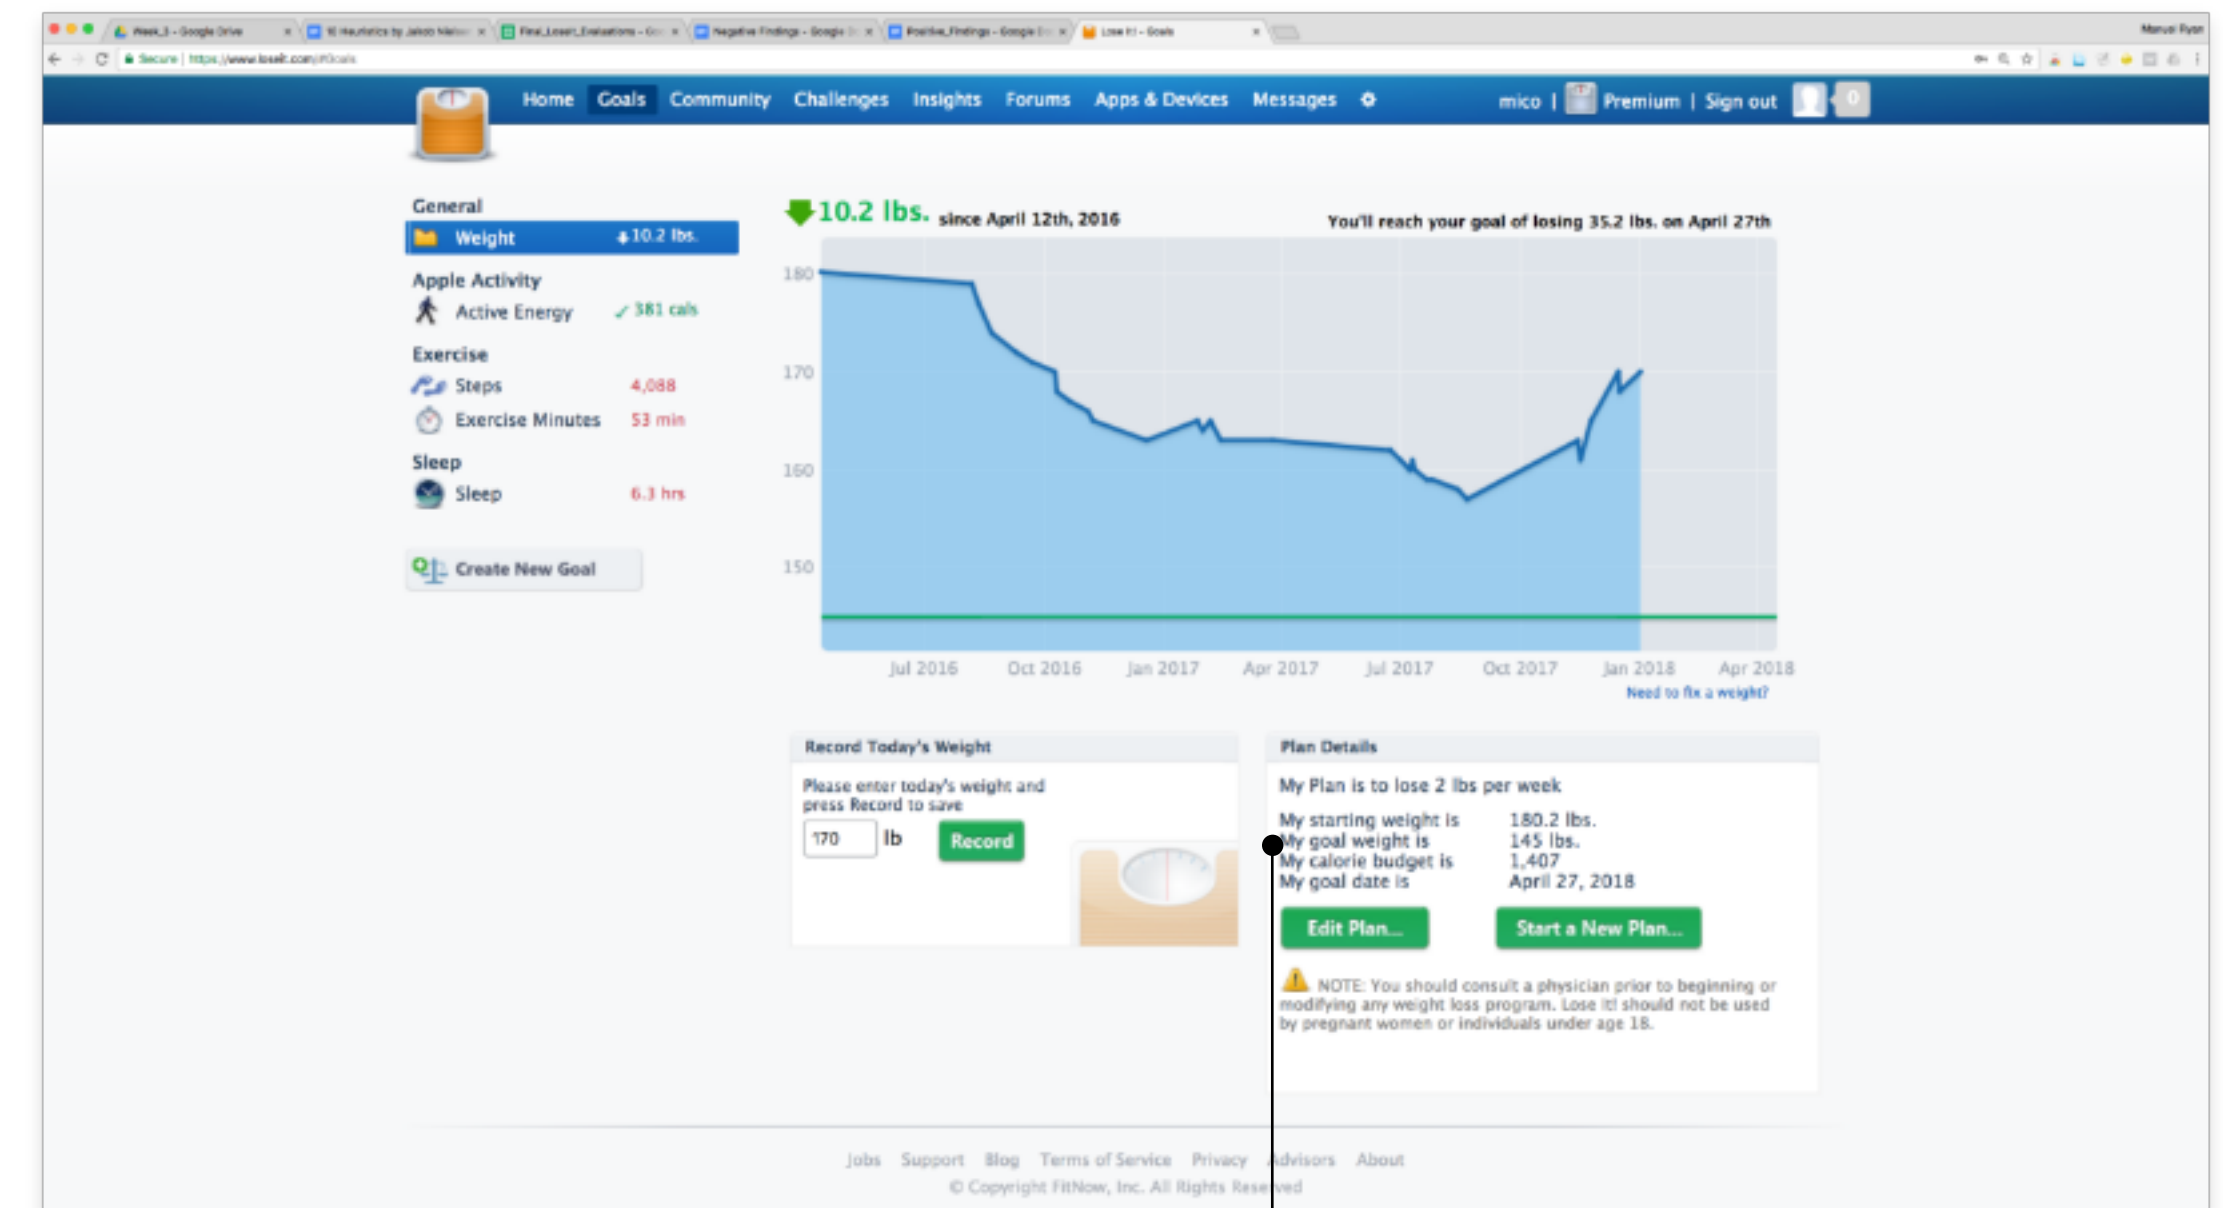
Week_3 - Google Drive | 10 Heuristics by Jakob Nielsen | Final_LoseIt_Evaluations - Go | Negative Findings - Google D | Positive_Findings - Google D | Lose It! - Goals

Manuel Ryan

Secure | https://www.loseit.com/#Goals

Home Goals Community Challenges Insights Forums Apps & Devices Messages

mico | Premium | Sign out 0

General
Weight 10.2 lbs.

Apple Activity
Active Energy 381 cals

Exercise
Steps 4,088
Exercise Minutes 53 min

Sleep
Sleep 6.3 hrs

Create New Goal

10.2 lbs. since April 12th, 2016

You'll reach your goal of losing 35.2 lbs. on April 27th

180
170
160
150

Jul 2016 Oct 2016 Jan 2017 Apr 2017 Jul 2017 Oct 2017 Jan 2018 Apr 2018

Need to fix a weight?

Record Today's Weight

Please enter today's weight and press Record to save

170 lb Record

Plan Details

My Plan is to lose 2 lbs per week

| | |
|---|---|
| My starting weight is | 180.2 lbs. |
| My goal weight is | 145 lbs. |
| My calorie budget is | 1,407 |
| My goal date is | April 27, 2018 |

Edit Plan... Start a New Plan...

NOTE: You should consult a physician prior to beginning or modifying any weight loss program. Lose It! should not be used by pregnant women or individuals under age 18.

Jobs Support Blog Terms of Service Privacy Advisors About

© Copyright FitNow, Inc. All Rights Reserved